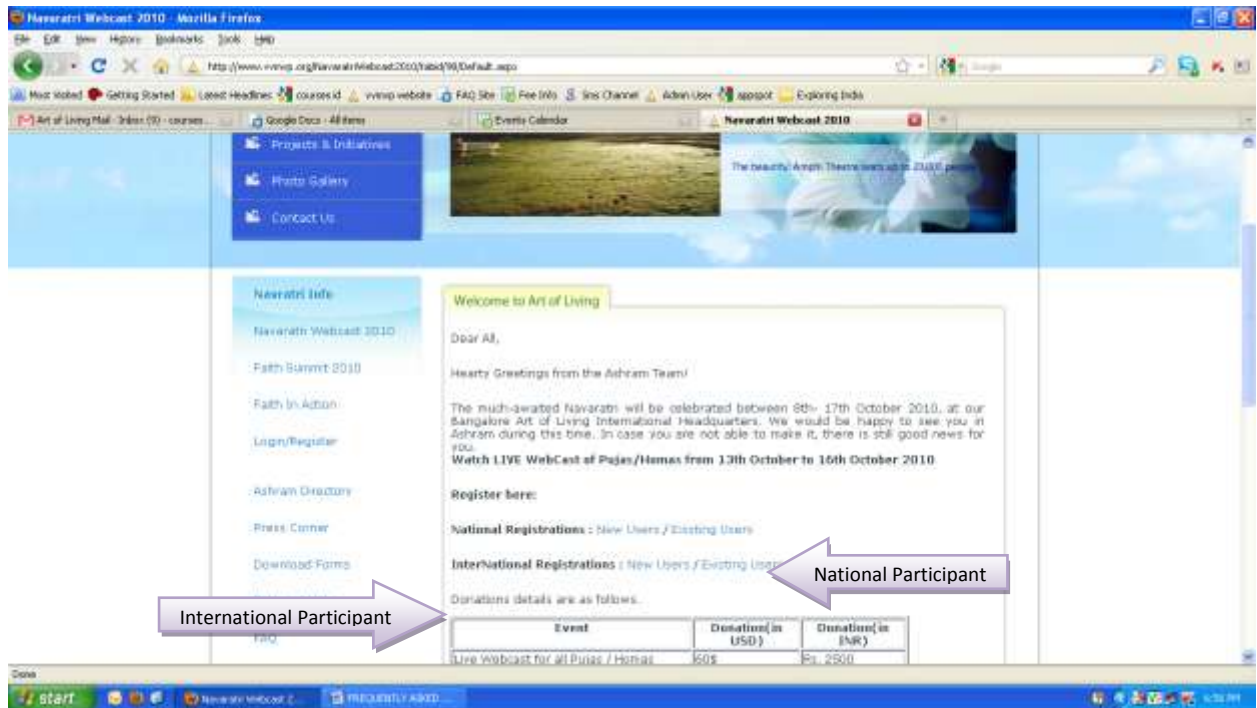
Navaratri Webcast 2010 - Mozilla Firefox

File Edit View History Bookmarks Tools Help

http://www.vvmvp.org/NavaratriWebcast2010/tabid/98/Default.aspx

Most Visited Getting Started Latest Headlines coursesid vvmvp website FAQ Site Free Info Sns Channel Admin User appspot Exploring India

Art of Living Mail - Inbox (5) - courses... Google Docs - All items Events Calendar Navaratri Webcast 2010

Projects & Initiatives

Photo Gallery

Contact Us

The beautiful Amphi Theatre seats up to 20,000 people

Navaratri Info

Navarathi Webcast 2010

Faith Summit 2010

Faith In Action

Login/Register

Ashram Directory

Press Corner

Download Forms

FAQ

Welcome to Art of Living

Dear All,

Hearty Greetings from the Ashram Team!

The much-awaited Navaratri will be celebrated between 8th- 17th October 2010, at our Bangalore Art of Living International Headquarters. We would be happy to see you in Ashram during this time. In case you are not able to make it, there is still good news for you.

Watch LIVE WebCast of Pujas/Homas from 13th October to 16th October 2010

Register here:

National Registrations : New Users / Existing Users

InterNational Registrations : New Users / Existing Users

National Participant

International Participant

Donations details are as follows.

| Event | Donation(in USD) | Donation(in INR) |
|---|---|---|
| Live Webcast for all Pujas / Homas | 60$ | Rs. 2500 |

Done

start Navaratri Webcast 2... FREQUENTLY ASKED ...